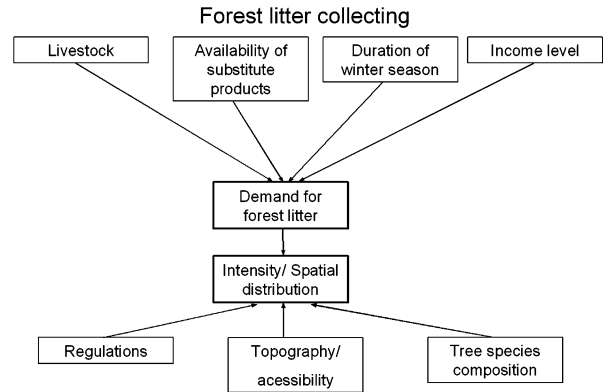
Forest litter collecting

Livestock

Availability of substitute products

Duration of winter season

Income level

Demand for forest litter

Intensity/ Spatial distribution

Regulations

Topography/ acessibility

Tree species composition